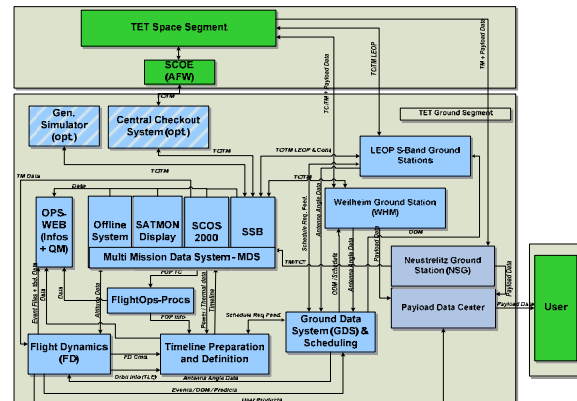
TET Space Segment

SCOE (AFW)

TCTM

TCTM LEOP

TCTM + Payload Data

TCTM + Payload Data

TM + Payload Data

TET Ground Segment

Gen. Simulator (opt.)

Central Checkout System (opt.)

TCTM

LEOP S-Band Ground Stations

TM Data

TCTM

TCTM LEOP & Data

Data

TCTM

OPS-WEB (Infos + QM)

Offline System

SATMON Display

SCOS 2000

SSB

Weilheim Ground Station (WHM)

Multi Mission Data System - MDS

ODM

TM/TC

Neustrelitz Ground Station (NSG)

Payload Data

Payload Data Center

Payload Data

User

Event Files + Pld. Data

Data

Antenna Data

FOP TC

FlightOps-Procs

FOP Info

Power / Thermal data

Timeline

Schedule Req. Feed.

Ground Data System (GDS) & Scheduling

Schedule Req. Feed.

Antenna Angle Data

ODM / Schedule

Antenna Angle Data

Payload Data

Flight Dynamics (FD)

FD Data

Timeline Preparation and Definition

Orbit Info (TLE)

Antenna Angle Data

Events / ODM / Predicts

User Products